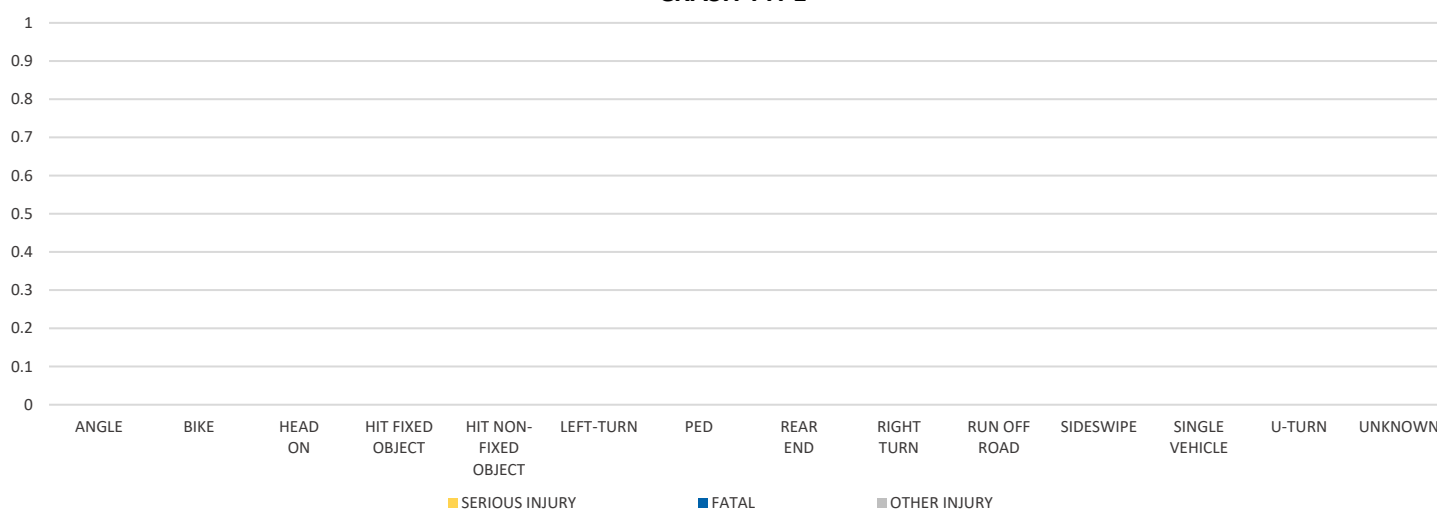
CRASH TYPE

1
0.9
0.8
0.7
0.6
0.5
0.4
0.3
0.2
0.1
0

ANGLE
BIKE
HEAD ON
HIT FIXED OBJECT
HIT NON-FIXED OBJECT
LEFT-TURN
PED
REAR END
RIGHT TURN
RUN OFF ROAD
SIDESWIPE
SINGLE VEHICLE
U-TURN
UNKNOWN

SERIOUS INJURY
FATAL
OTHER INJURY